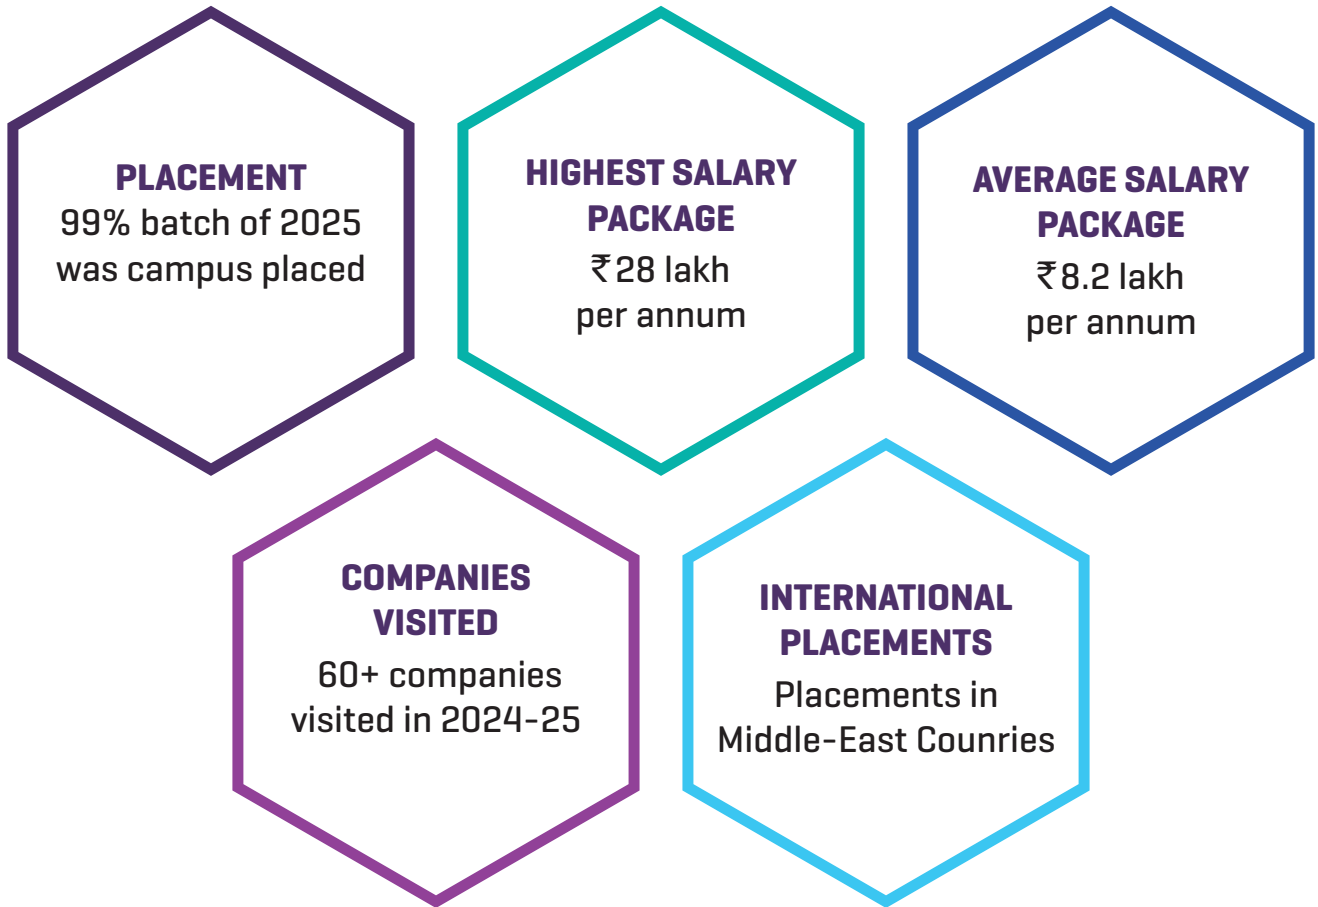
PLACEMENT
99% batch of 2025 was campus placed

HIGHEST SALARY PACKAGE
₹28 lakh per annum

AVERAGE SALARY PACKAGE
₹8.2 lakh per annum

COMPANIES VISITED
60+ companies visited in 2024-25

INTERNATIONAL PLACEMENTS
Placements in Middle-East Counries